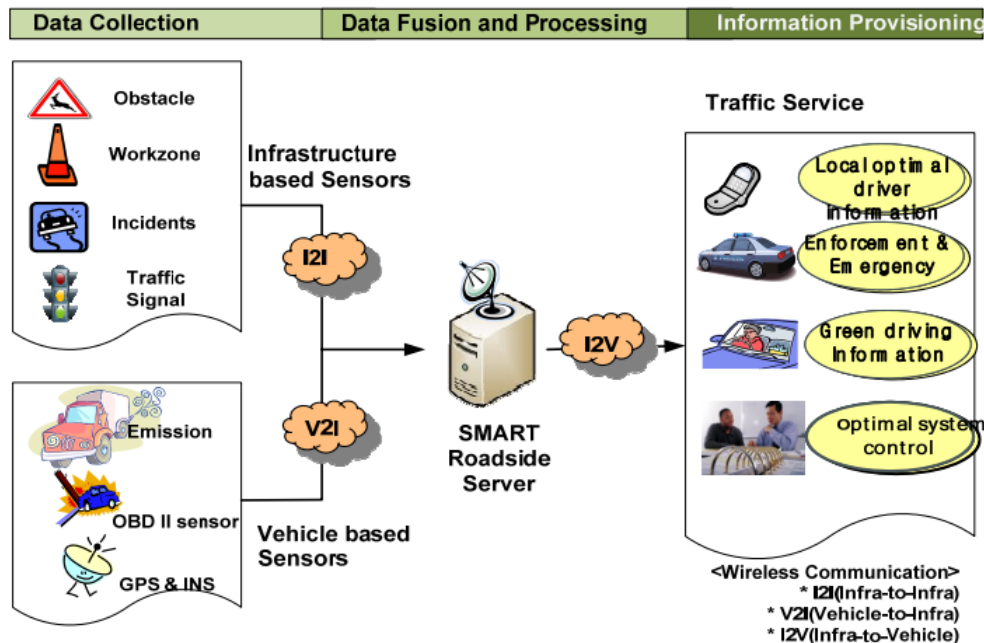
Data Collection

Data Fusion and Processing

Information Provisioning

Obstacle

Workzone

Incidents

Traffic Signal

Infrastructure based Sensors

I2I

V2I

Emission

OBD II sensor

GPS & INS

Vehicle based Sensors

SMART Roadside Server

I2V

Traffic Service

Local optimal driver information

Enforcement & Emergency

Green driving Information

optimal system control

<Wireless Communication>
* I2I(Infra-to-Infra)
* V2I(Vehicle-to-Infra)
* I2V(Infra-to-Vehicle)